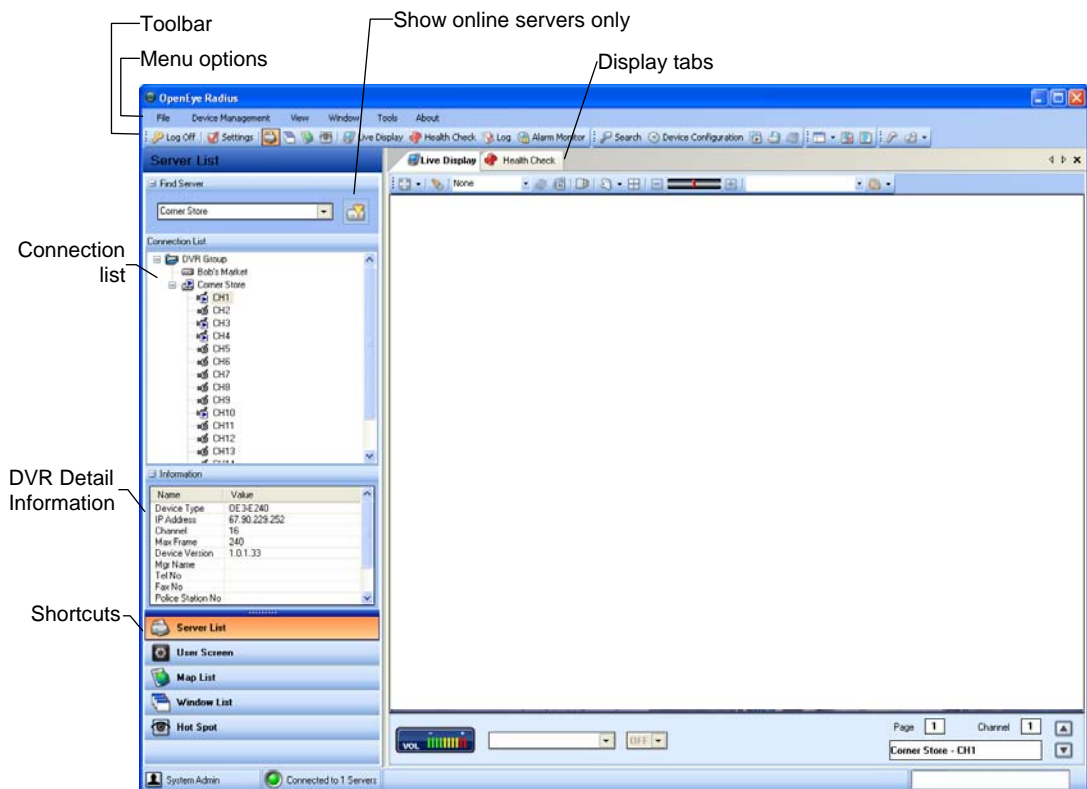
Toolbar
Menu options
Show online servers only
Display tabs

OpenEye Radius
File Device Management View Window Tools About
Log Off Settings Live Display Health Check Log Alarm Monitor Search Device Configuration

Server List
Find Server
Corner Store
Connection List
DVR Group
Bob's Market
Corner Store
CH1
CH2
CH3
CH4
CH5
CH6
CH7
CH8
CH9
CH10
CH11
CH12
CH13

Information

| Name | Value |
|---|---|
| Device Type | OE3-E240 |
| IP Address | 67.90.229.252 |
| Channel | 16 |
| Max Frame | 240 |
| Device Version | 1.0.1.33 |
| Mgr Name | |
| Tel No | |
| Fax No | |
| Police Station No | |

Server List
User Screen
Map List
Window List
Hot Spot

Live Display Health Check
None

VOL
OFF
Page 1 Channel 1
Corner Store - CH1

System Admin Connected to 1 Servers

Connection list
DVR Detail Information
Shortcuts